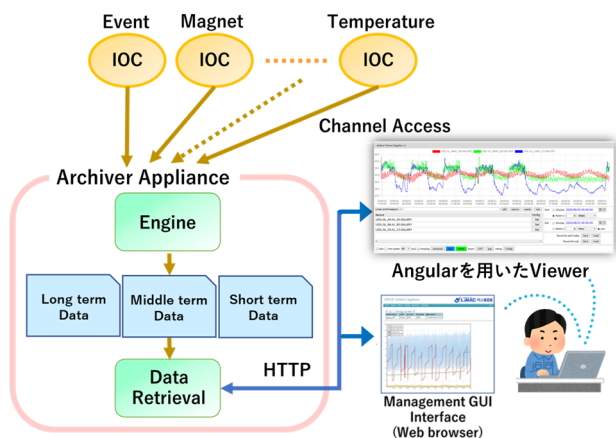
Event

Magnet

Temperature

IOC

IOC

IOC

Channel Access

Archiver Appliance

Engine

Long term Data

Middle term Data

Short term Data

Data Retrieval

HTTP

Angularを用いたViewer

Management GUI Interface (Web browser)